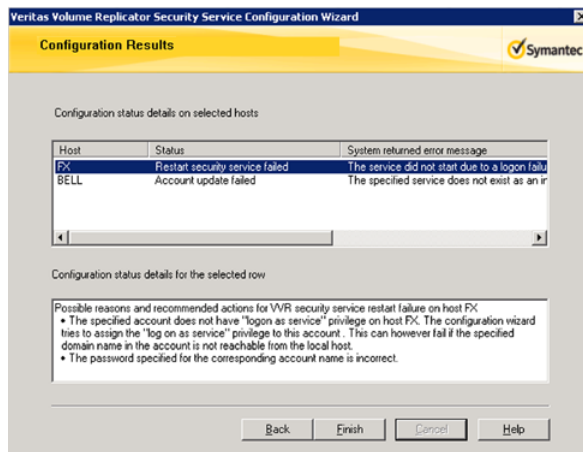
Veritas Volume Replicator Security Service Configuration Wizard

Configuration Results

Symantec

Configuration status details on selected hosts

| Host | Status | System returned error message |
|---|---|---|
| FX | Restart security service failed | The service did not start due to a logon failu |
| BELL | Account update failed | The specified service does not exist as an in |

Configuration status details for the selected row

Possible reasons and recommended actions for VVR security service restart failure on host FX
• The specified account does not have "logon as service" privilege on host FX. The configuration wizard tries to assign the "log on as service" privilege to this account . This can however fail if the specified domain name in the account is not reachable from the local host.
• The password specified for the corresponding account name is incorrect.

Back Finish Cancel Help